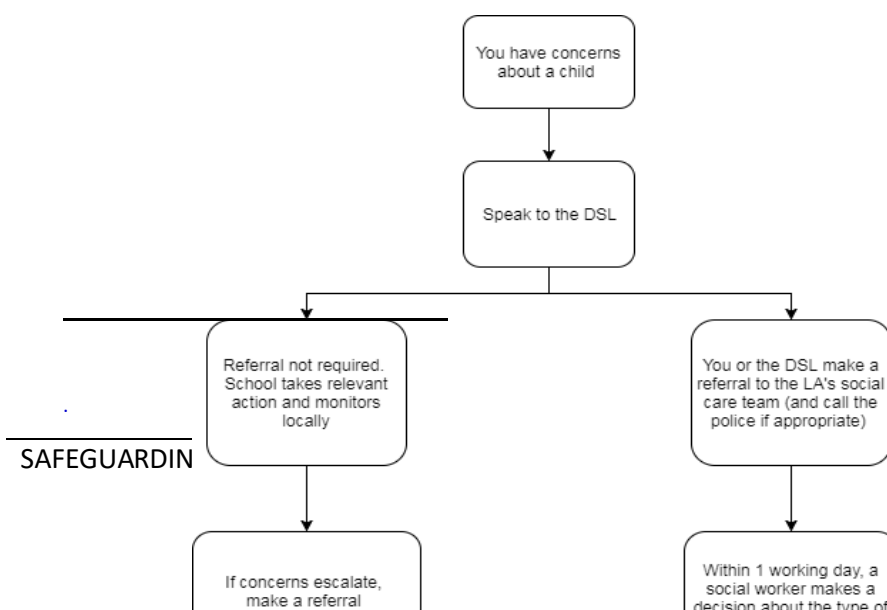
You have concerns about a child

Speak to the DSL

Referral not required. School takes relevant action and monitors locally

You or the DSL make a referral to the LA's social care team (and call the police if appropriate)

SAFEGUARDIN

If concerns escalate, make a referral

Within 1 working day, a social worker makes a decision about the type of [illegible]